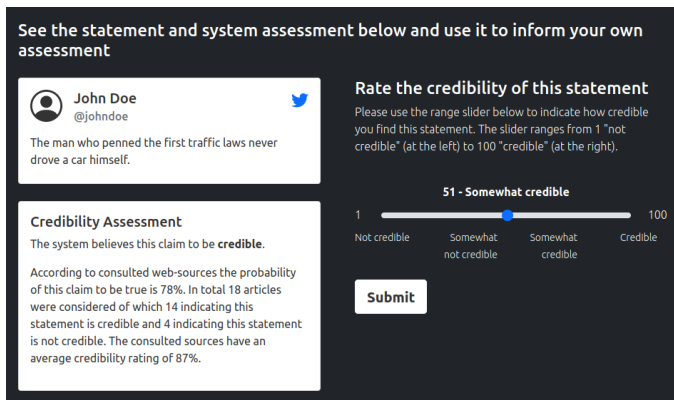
See the statement and system assessment below and use it to inform your own assessment

John Doe
@johndoe

The man who penned the first traffic laws never drove a car himself.

Credibility Assessment

The system believes this claim to be **credible**.

According to consulted web-sources the probability of this claim to be true is 78%. In total 18 articles were considered of which 14 indicating this statement is credible and 4 indicating this statement is not credible. The consulted sources have an average credibility rating of 87%.

Rate the credibility of this statement

Please use the range slider below to indicate how credible you find this statement. The slider ranges from 1 "not credible" (at the left) to 100 "credible" (at the right).

51 - Somewhat credible

1

100

Not credible

Somewhat not credible

Somewhat credible

Credible

Submit